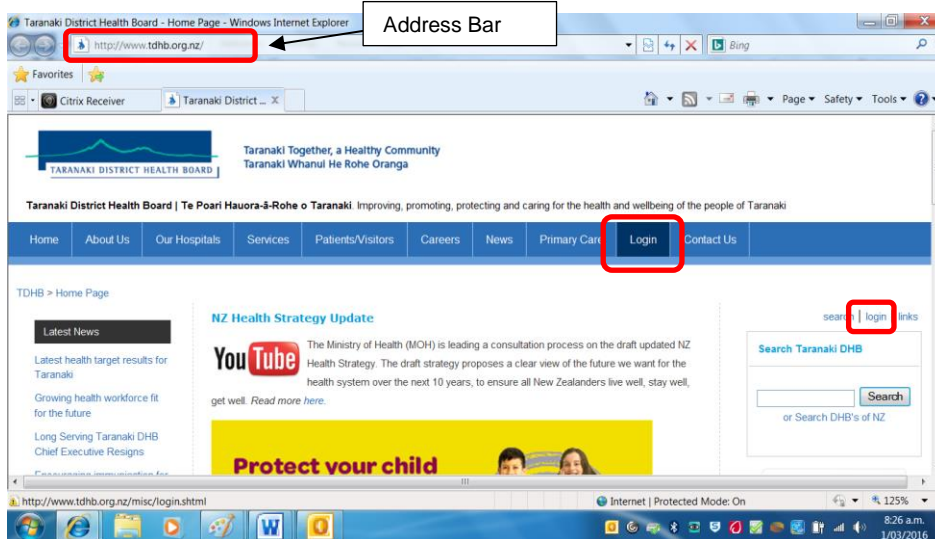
Taranaki District Health Board - Home Page - Windows Internet Explorer

Address Bar

http://www.tdhb.org.nz/

Bing

Favorites

Citrix Receiver

Taranaki District ...

Page ▾ Safety ▾ Tools ▾

TARANAKI DISTRICT HEALTH BOARD

Taranaki Together, a Healthy Community
Taranaki Whanui He Rohe Oranga

**Taranaki District Health Board | Te Poari Hauora-ā-Rohe o Taranaki**. Improving, promoting, protecting and caring for the health and wellbeing of the people of Taranaki

| Home | About Us | Our Hospitals | Services | Patients/Visitors | Careers | News | Primary Care | Login | Contact Us |
|---|---|---|---|---|---|---|---|---|---|

TDHB > Home Page

Latest News

Latest health target results for Taranaki

Growing health workforce fit for the future

Long Serving Taranaki DHB Chief Executive Resigns

NZ Health Strategy Update

YouTube

The Ministry of Health (MOH) is leading a consultation process on the draft updated NZ Health Strategy. The draft strategy proposes a clear view of the future we want for the health system over the next 10 years, to ensure all New Zealanders live well, stay well, get well. Read more here.

Protect your child

search | login | links

Search Taranaki DHB

Search

or Search DHB's of NZ

http://www.tdhb.org.nz/misc/login.shtml

Internet | Protected Mode: On

125%

8:26 a.m.
1/03/2016